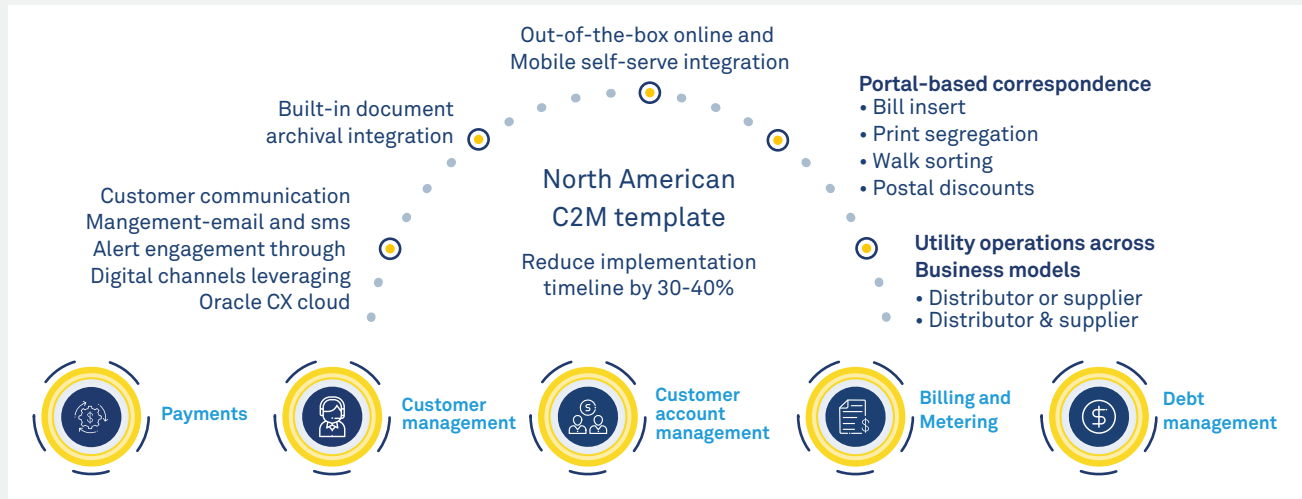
Out-of-the-box online and Mobile self-serve integration

Built-in document archival integration

Portal-based correspondence
• Bill insert
• Print segregation
• Walk sorting
• Postal discounts

Customer communication Mangement-email and sms Alert engagement through Digital channels leveraging Oracle CX cloud

North American C2M template

Reduce implementation timeline by 30-40%

Utility operations across Business models
• Distributor or supplier
• Distributor & supplier

Payments

Customer management

Customer account management

Billing and Metering

Debt management